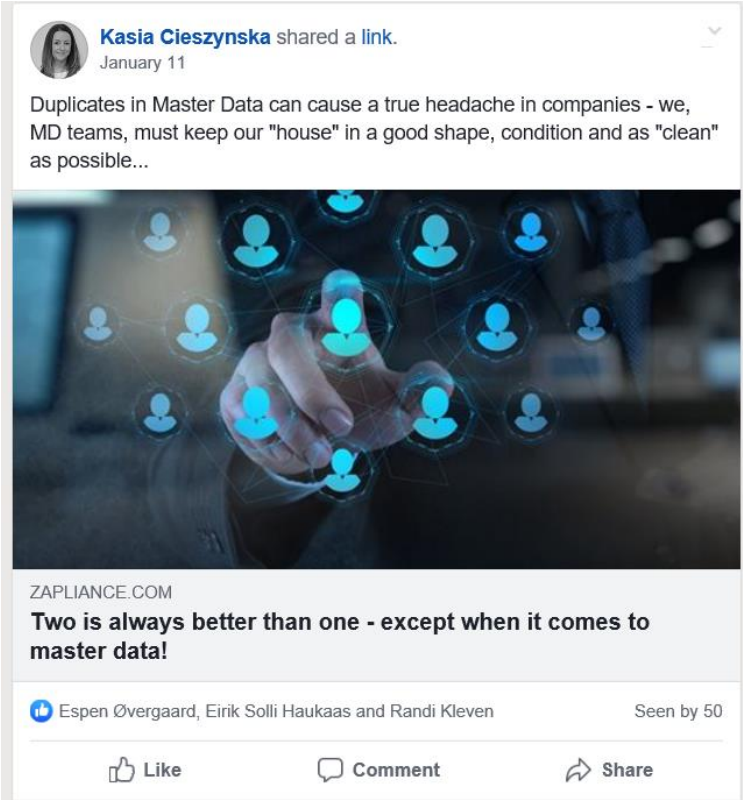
Kasia Cieszynska shared a link.
January 11

Duplicates in Master Data can cause a true headache in companies - we, MD teams, must keep our "house" in a good shape, condition and as "clean" as possible...

ZAPLIANCE.COM
Two is always better than one - except when it comes to master data!

Espen Øvergaard, Eirik Solli Haukaas and Randi Kleven
Seen by 50

Like
Comment
Share